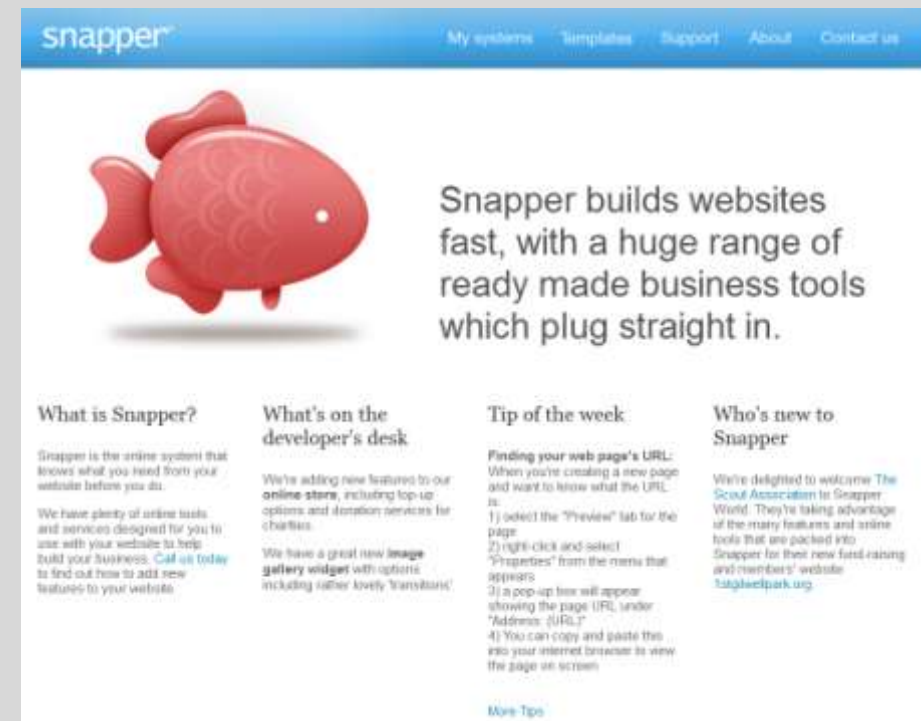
snapper

My systems Templates Support About Contact us

Snapper builds websites fast, with a huge range of ready made business tools which plug straight in.

What is Snapper?

Snapper is the online system that knows what you need from your website before you do.

We have plenty of online tools and services designed for you to use with your website to help build your business. Call us today to find out how to add new features to your website.

What's on the developer's desk

We're adding new features to our online store, including top-up options and donation services for charities.

We have a great new image gallery widget with options including rather lovely 'transitions'.

Tip of the week

Finding your web page's URL:
When you're creating a new page and want to know what the URL is:
1) select the "Preview" tab for the page
2) right-click and select "Properties" from the menu that appears
3) a pop-up box will appear showing the page URL under "Address: (URL)"
4) You can copy and paste this into your internet browser to view the page on screen.

More Tips

Who's new to Snapper

We're delighted to welcome The Scout Association to Snapper World. They're taking advantage of the many features and online tools that are packed into Snapper for their new fund-raising and members' website 1stgladwellpark.org.